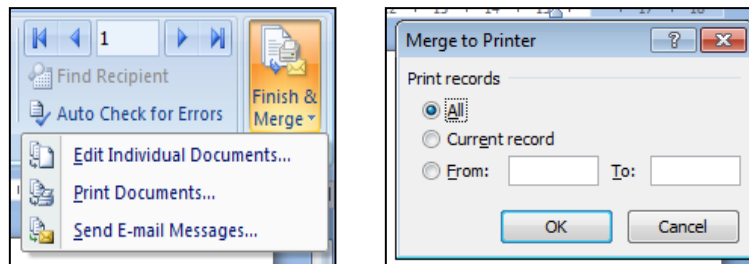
1

Find Recipient

Auto Check for Errors

Finish & Merge

Edit Individual Documents...

Print Documents...

Send E-mail Messages...

Merge to Printer

?

Print records

All

Current record

From:

To:

OK

Cancel